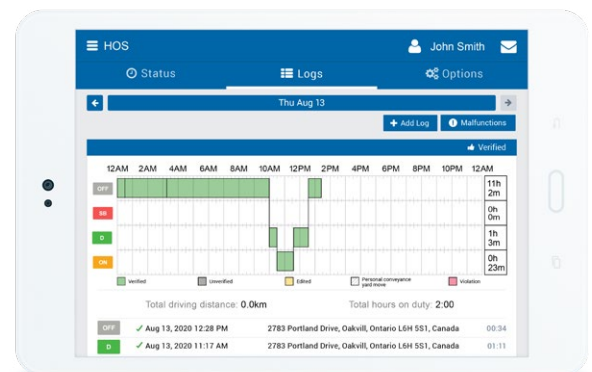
HOS John Smith

Status Logs Options

Thu Aug 13

Add Log Malfunctions

Verified

12AM 2AM 4AM 6AM 8AM 10AM 12PM 2PM 4PM 6PM 8PM 10PM 12AM

OFF 11h 2m
SB 0h 0m
D 1h 3m
ON 0h 23m

Verified Unverified Edited Personal conveyance yard move Violation

Total driving distance: 0.0km Total hours on duty: 2:00

OFF Aug 13, 2020 12:28 PM 2783 Portland Drive, Oakvill, Ontario L6H 5S1, Canada 00:34
D Aug 13, 2020 11:17 AM 2783 Portland Drive, Oakvill, Ontario L6H 5S1, Canada 01:11